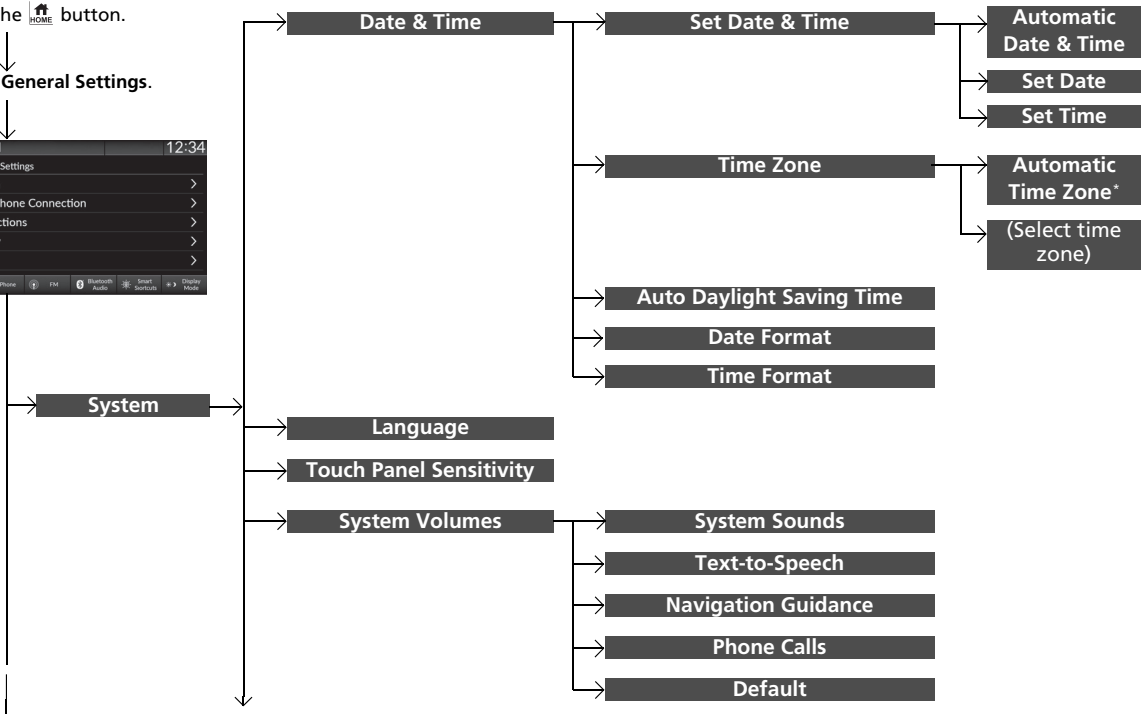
he HOME button.

General Settings.

12:34
Settings
hone Connection
ctions

Phone FM Bluetooth Audio Smart Shortcuts Display Mode

System

Date & Time

Set Date & Time

Automatic Date & Time

Set Date

Set Time

Time Zone

Automatic Time Zone*

(Select time zone)

Auto Daylight Saving Time

Date Format

Time Format

Language

Touch Panel Sensitivity

System Volumes

System Sounds

Text-to-Speech

Navigation Guidance

Phone Calls

Default